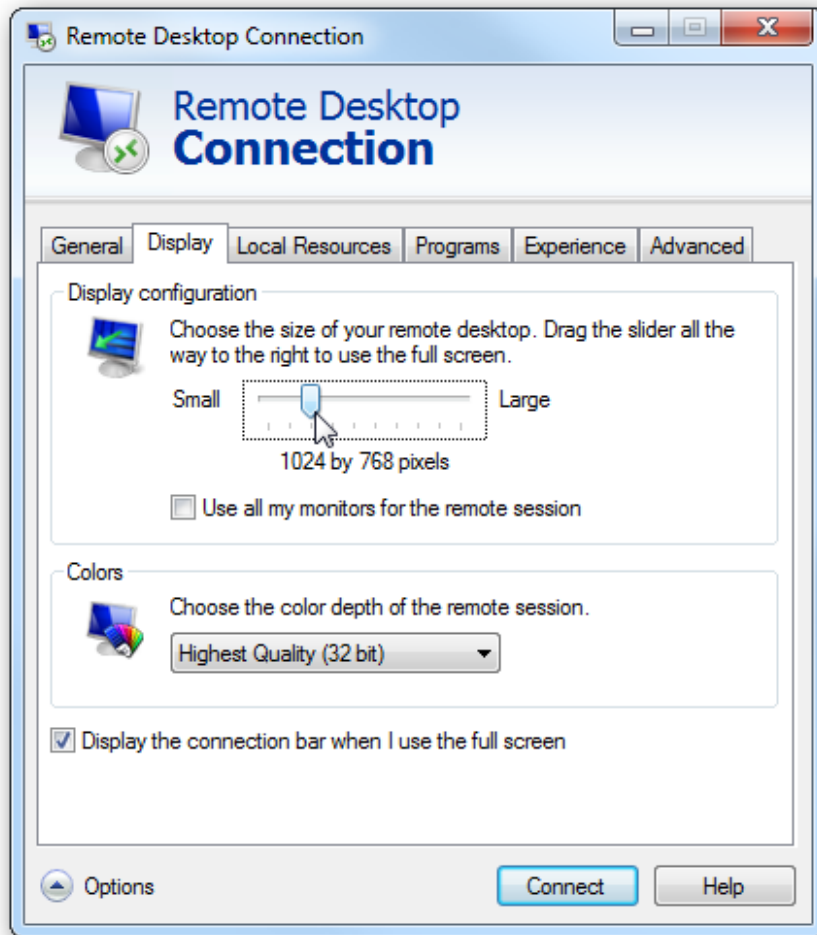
Remote Desktop Connection

Remote Desktop
Connection

General | Display | Local Resources | Programs | Experience | Advanced

Display configuration

Choose the size of your remote desktop. Drag the slider all the way to the right to use the full screen.

Small Large

1024 by 768 pixels

Use all my monitors for the remote session

Colors

Choose the color depth of the remote session.

Highest Quality (32 bit)

Display the connection bar when I use the full screen

Options

Connect

Help